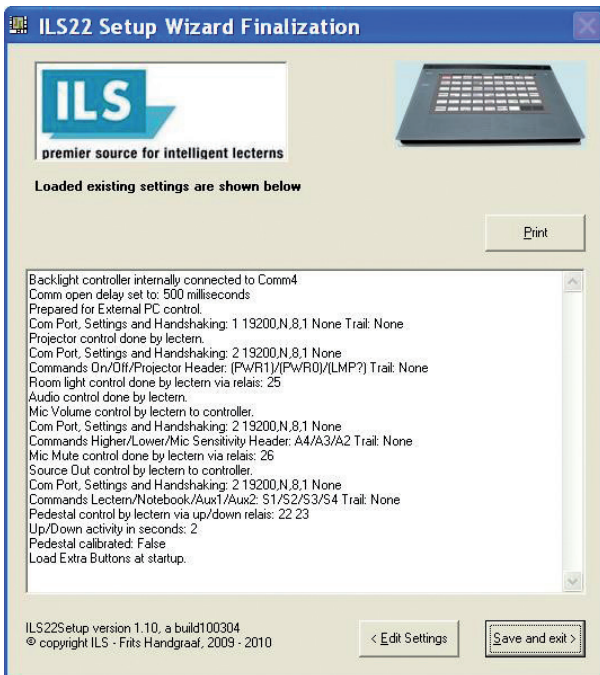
ILS22 Setup Wizard Finalization

ILS
premier source for intelligent lecterns

Loaded existing settings are shown below

Print

Backlight controller internally connected to Comm4
Comm open delay set to: 500 milliseconds
Prepared for External PC control.
Com Port, Settings and Handshaking: 1 19200,N,8,1 None Trail: None
Projector control done by lectern.
Com Port, Settings and Handshaking: 2 19200,N,8,1 None
Commands On/Off/Projector Header: (PWR1)/(PWR0)/(LMP?) Trail: None
Room light control done by lectern via relais: 25
Audio control done by lectern.
Mic Volume control by lectern to controller.
Com Port, Settings and Handshaking: 2 19200,N,8,1 None
Commands Higher/Lower/Mic Sensitivity Header: A4/A3/A2 Trail: None
Mic Mute control done by lectern via relais: 26
Source Out control by lectern to controller.
Com Port, Settings and Handshaking: 2 19200,N,8,1 None
Commands Lectern/Notebook/Aux1/Aux2: S1/S2/S3/S4 Trail: None
Pedestal control by lectern via up/down relais: 22 23
Up/Down activity in seconds: 2
Pedestal calibrated: False
Load Extra Buttons at startup.

ILS22Setup version 1.10, a build100304
© copyright ILS - Frits Handgraaf, 2009 - 2010

< Edit Settings

Save and exit >